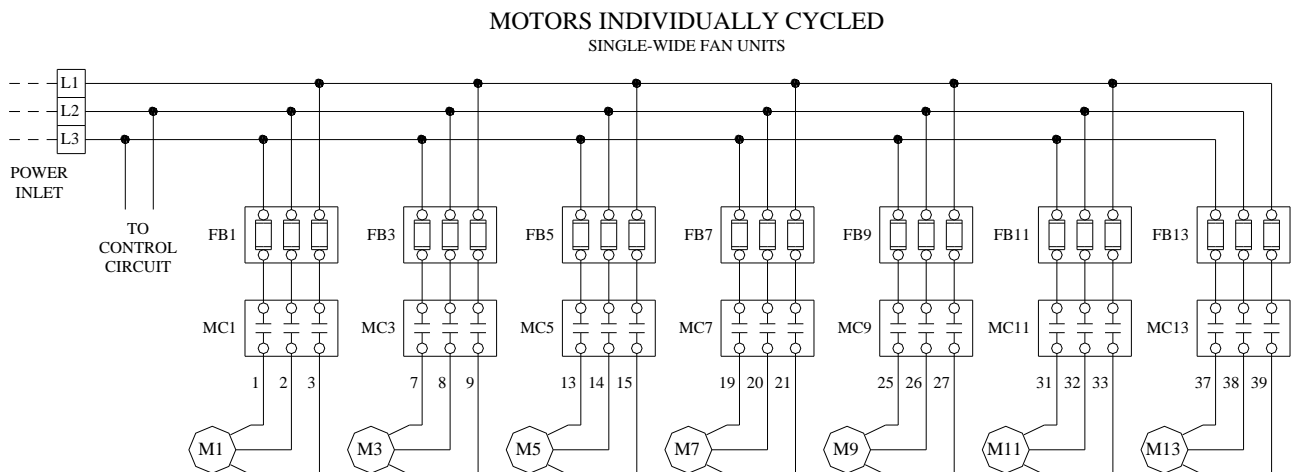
MOTORS INDIVIDUALLY CYCLED
SINGLE-WIDE FAN UNITS

L1
L2
L3

POWER INLET

TO CONTROL CIRCUIT

FB1
FB3
FB5
FB7
FB9
FB11
FB13

MC1
MC3
MC5
MC7
MC9
MC11
MC13

1 2 3
7 8 9
13 14 15
19 20 21
25 26 27
31 32 33
37 38 39

M1
M3
M5
M7
M9
M11
M13